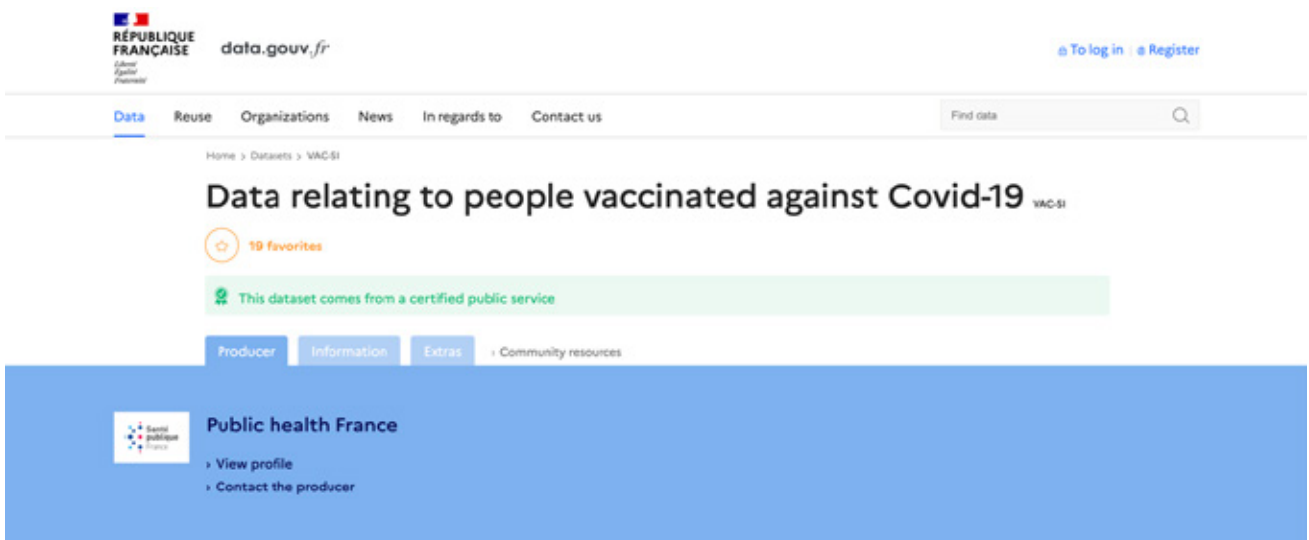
RÉPUBLIQUE FRANÇAISE
Liberté
Égalité
Fraternité

data.gouv.fr

To log in | Register

Data Reuse Organizations News In regards to Contact us

Find data

Home > Datasets > VAC-SI

Data relating to people vaccinated against Covid-19 VAC-SI

19 favorites

This dataset comes from a certified public service

Producer Information Extras › Community resources

Santé publique France

Public health France

› View profile
› Contact the producer